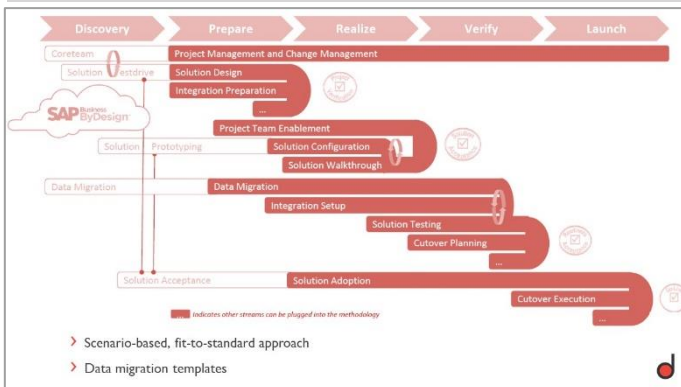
Discovery
Prepare
Realize
Verify
Launch

Coreteam
Project Management and Change Management
Solution Testdrive
Solution Design
Integration Preparation
...
SAP Business ByDesign
Project Team Enablement
Solution Prototyping
Solution Configuration
Solution Walkthrough
Data Migration
Data Migration
Integration Setup
Solution Testing
Cutover Planning
...
Solution Acceptance
Solution Adoption
Cutover Execution
...
Indicates other streams can be plugged into the methodology

› Scenario-based, fit-to-standard approach
› Data migration templates